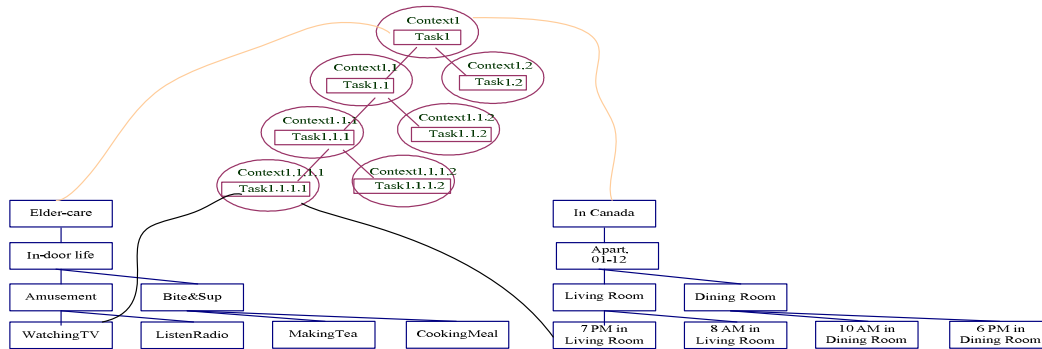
Context1
Task1
Context1.1
Task1.1
Context1.2
Task1.2
Context1.1.1
Task1.1.1
Context1.1.2
Task1.1.2
Context1.1.1.1
Task1.1.1.1
Context1.1.1.2
Task1.1.1.2

Elder-care
In-door life
Amusement
Bite&Sup
WatchingTV
ListenRadio
MakingTea
CookingMeal

In Canada
Apart. 01-12
Living Room
Dining Room
7 PM in Living Room
8 AM in Living Room
10 AM in Dining Room
6 PM in Dining Room